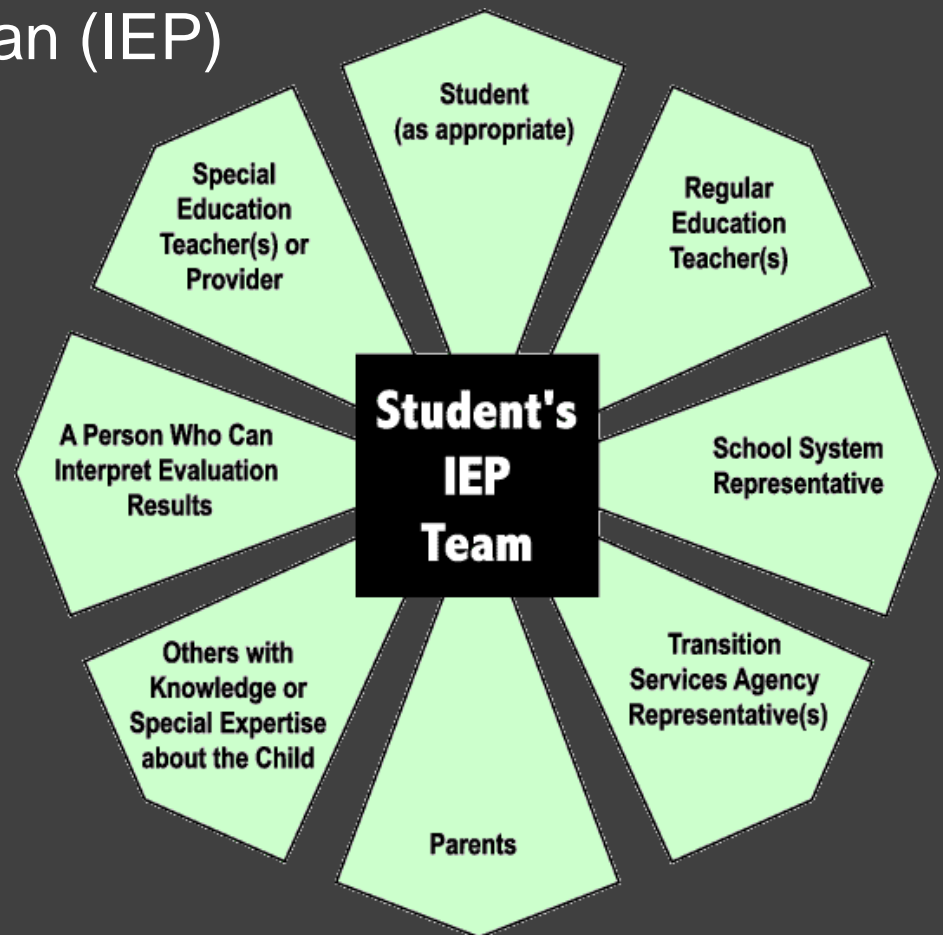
an (IEP)

Student's IEP Team

Student (as appropriate)

Regular Education Teacher(s)

School System Representative

Transition Services Agency Representative(s)

Parents

Others with Knowledge or Special Expertise about the Child

A Person Who Can Interpret Evaluation Results

Special Education Teacher(s) or Provider